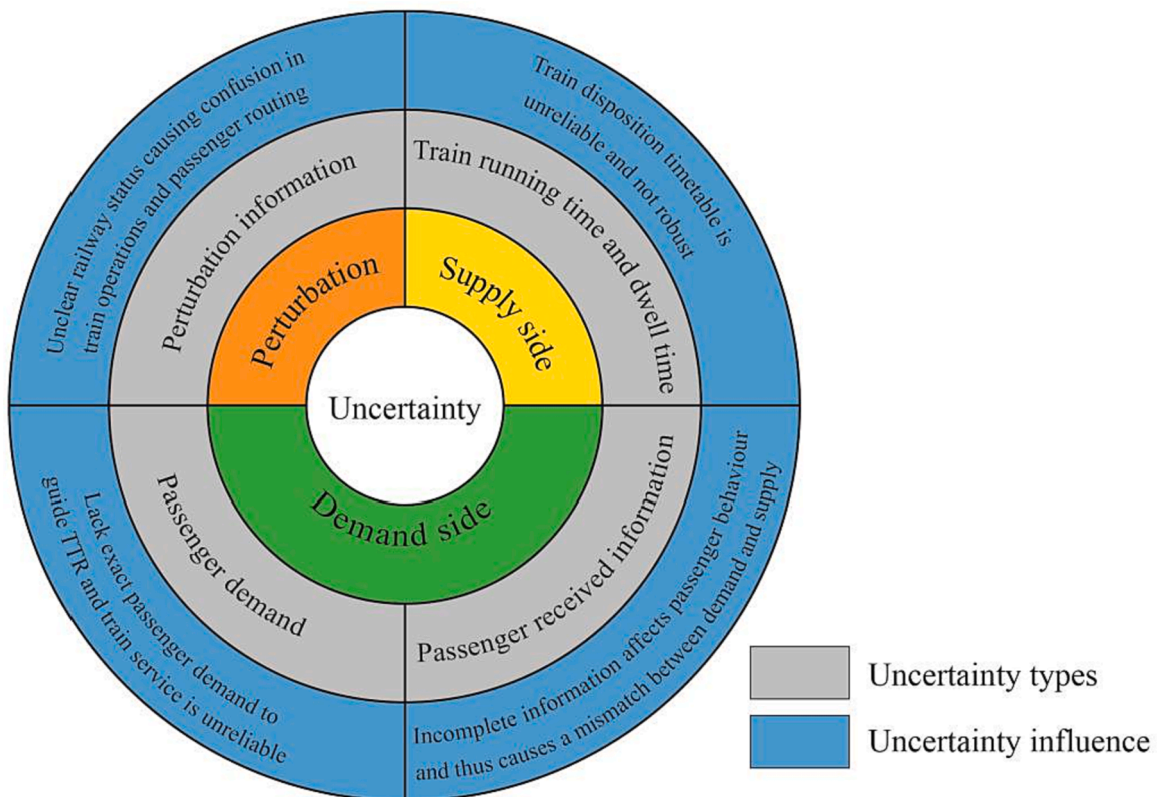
Uncertainty

Perturbation

Supply side

Demand side

Perturbation information

Train running time and dwell time

Passenger demand

Passenger received information

Unclear railway status causing confusion in train operations and passenger routing

Train disposition timetable is unreliable and not robust

Lack exact passenger demand to guide TTR and train service is unreliable

Incomplete information affects passenger behaviour and thus causes a mismatch between demand and supply

Uncertainty types

Uncertainty influence